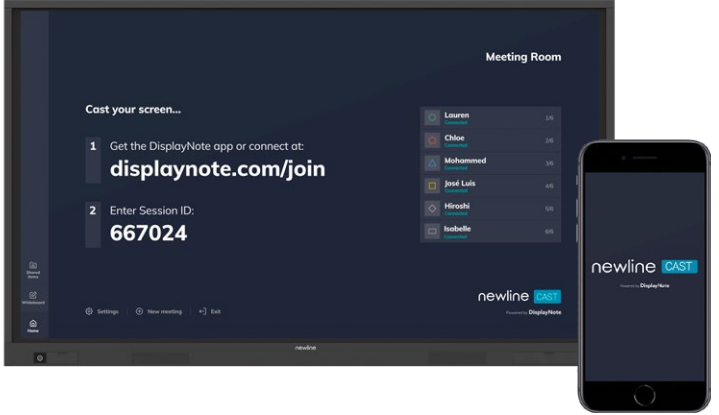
Meeting Room

Cast your screen...

1 Get the DisplayNote app or connect at:
displaynote.com/join

2 Enter Session ID:
667024

Lauren
Connected
1/6

Chloe
Connected
2/6

Mohammed
Connected
3/6

José Luis
Connected
4/6

Hiroshi
Connected
5/6

Isabelle
Connected
6/6

newline CAST
Powered by DisplayNote

Shared Drive

Whiteboard

Home

Settings | New meeting | Exit

newline

newline CAST
Powered by DisplayNote